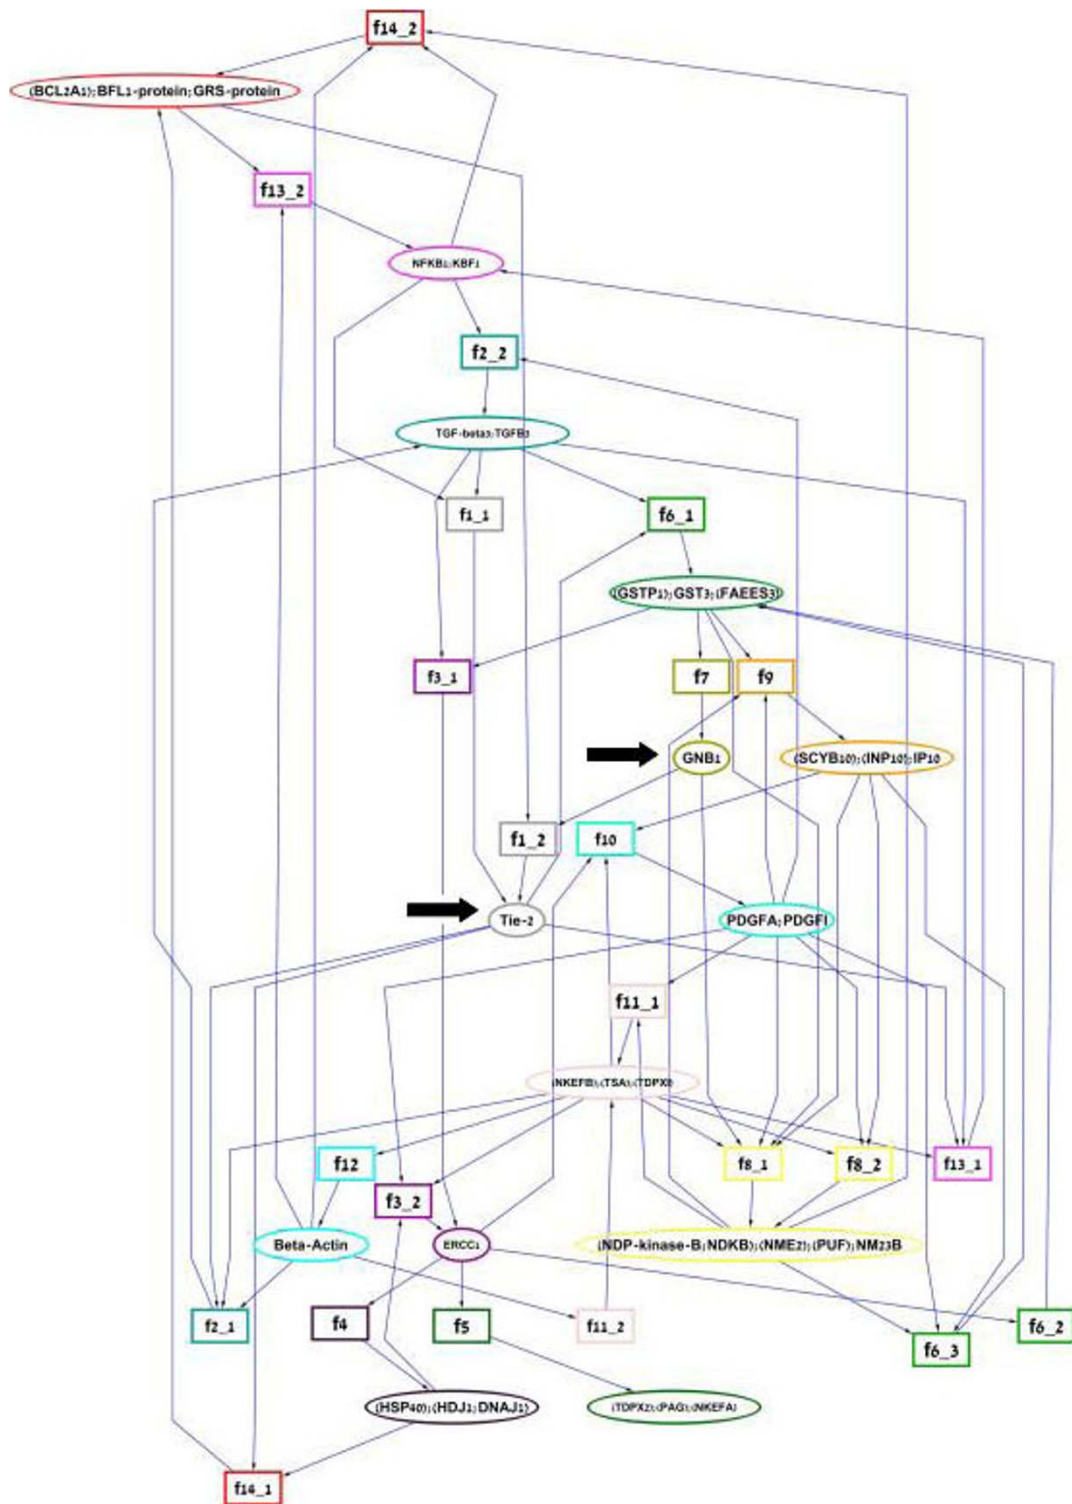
f14_2

(BCL2A1);BFL1-protein;GRS-protein

f13_2

NFKB1;KBF1

f2_2

TGF-beta3;TGFB3

f1_1

f6_1

(GSTP1);GST3;(FAEES3)

f3_1

f7

f9

GNB1

(SCYB10);(INP10);IP10

f1_2

f10

Tie-2

PDGFA;PDGFI

f11_1

(NKEFB);(TSA);(TDPX)

f12

f8_1

f8_2

f13_1

f3_2

Beta-Actin

ERCC1

(NDP-kinase-B;NDKB);(NME2);(PUF);NM23B

f2_1

f4

f5

f11_2

f6_3

f6_2

(HSP40);(HDJ1);DNAJ1)

(TDPX2);(PAG);(NKEFA)

f14_1